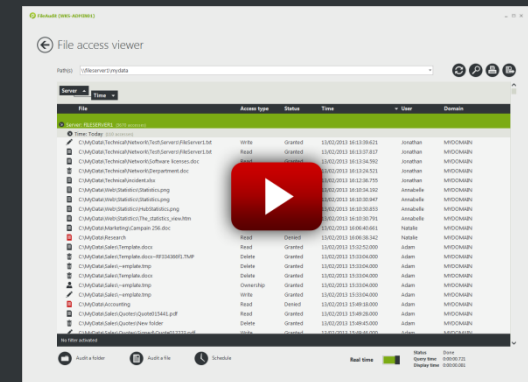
FileAudit (DWS-W0F0001)

File access viewer

Path(s): \\fileserver\mydata

Server
Time

| File | Access type | Status | Time | User | Domain |
|---|---|---|---|---|---|
| Server: FILESERVER01 |  |  |  |  |  |
| Time: Today |  |  |  |  |  |
| C:\MyData\Technical\Network\Test\Servers\FileServer1.txt | Write | Granted | 13/02/2013 16:13:08.621 | Jonathan | MYDOMAIN |
| C:\MyData\Technical\Network\Test\Servers\FileServer1.txt | Read | Granted | 13/02/2013 16:13:37.817 | Jonathan | MYDOMAIN |
| C:\MyData\Technical\Network\Software licenses.doc | Read | Granted | 13/02/2013 16:13:34.592 | Jonathan | MYDOMAIN |
| C:\MyData\Technical\Network\Department.doc | Read | Granted | 13/02/2013 16:13:24.521 | Jonathan | MYDOMAIN |
| C:\MyData\Technical\Incident.xlsx | Read | Granted | 13/02/2013 16:12:36.755 | Jonathan | MYDOMAIN |
| C:\MyData\Web\Statistics\Statistics.png | Write | Granted | 13/02/2013 16:10:34.382 | Annabelle | MYDOMAIN |
| C:\MyData\Web\Statistics\Statistics.png | Read | Granted | 13/02/2013 16:10:30.947 | Annabelle | MYDOMAIN |
| C:\MyData\Web\Statistics\HubStatistics.png | Read | Granted | 13/02/2013 16:10:30.833 | Annabelle | MYDOMAIN |
| C:\MyData\Web\Statistics\The_statistics_view.htm | Read | Granted | 13/02/2013 16:10:30.791 | Annabelle | MYDOMAIN |
| C:\MyData\Marketing\Campain 256.doc | Read | Granted | 13/02/2013 16:06:40.661 | Natalie | MYDOMAIN |
| C:\MyData\Research | Read | Denied | 13/02/2013 16:06:36.342 | Natalie | MYDOMAIN |
| C:\MyData\Sales\Template.docx | Read | Granted | 13/02/2013 15:52:52.000 | Adam | MYDOMAIN |
| C:\MyData\Sales\Template.docx | Delete | Granted | 13/02/2013 15:53:04.000 | Adam | MYDOMAIN |
| C:\MyData\Sales\~template.tmp | Delete | Granted | 13/02/2013 15:53:04.000 | Adam | MYDOMAIN |
| C:\MyData\Sales\Template.docx | Read | Granted | 13/02/2013 15:53:04.000 | Adam | MYDOMAIN |
| C:\MyData\Sales\~template.tmp | Ownership | Granted | 13/02/2013 15:53:04.000 | Adam | MYDOMAIN |
| C:\MyData\Sales\~template.tmp | Write | Granted | 13/02/2013 15:53:04.000 | Adam | MYDOMAIN |
| C:\MyData\Accounting | Read | Denied | 13/02/2013 15:49:18.000 | Adam | MYDOMAIN |
| C:\MyData\Sales\Quotes\Quote15441.pdf | Delete | Granted | 13/02/2013 15:49:28.000 | Adam | MYDOMAIN |
| C:\MyData\Sales\Quotes\New folder | Delete | Granted | 13/02/2013 15:49:45.000 | Adam | MYDOMAIN |

No filter activated

Audit a folder
Audit a file
Schedule
Real time
Status: Done
Query time: 0:00:00.712
Display time: 0:00:00.081